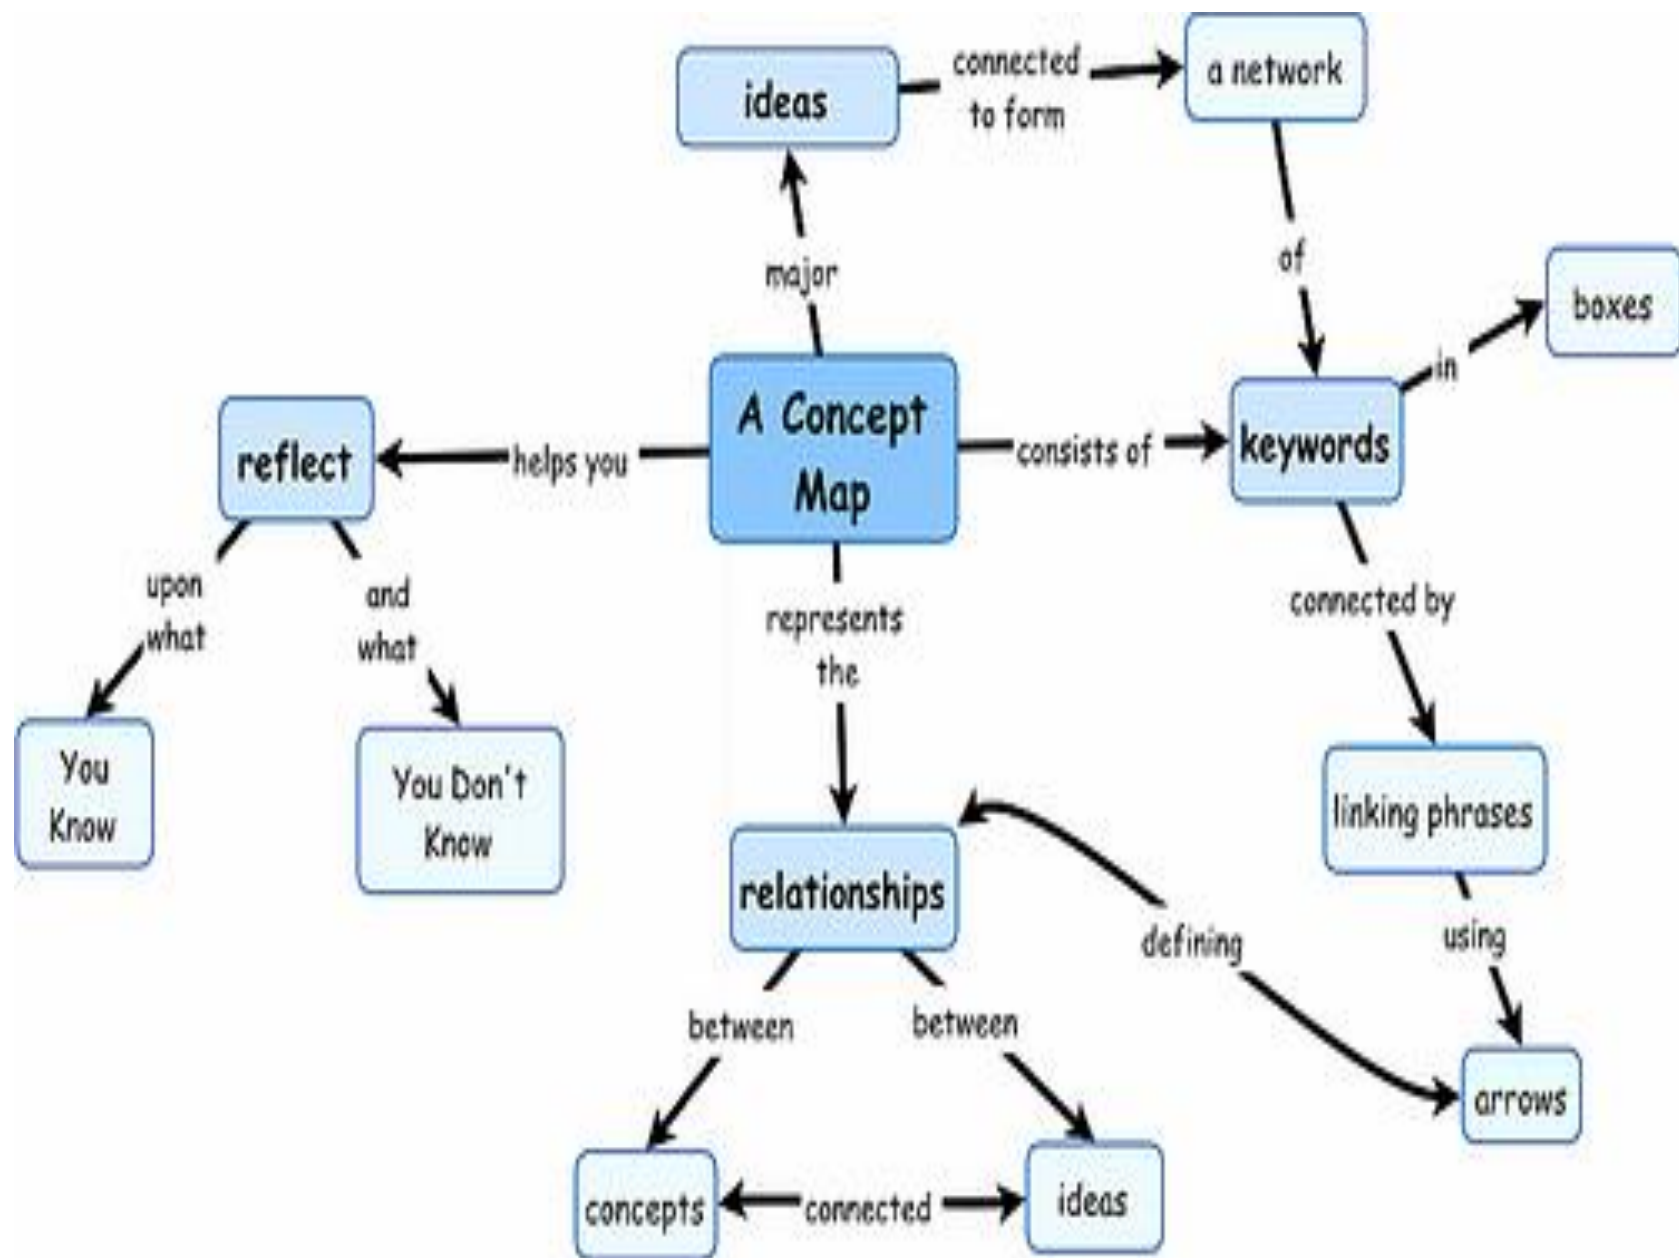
ideas

connected to form

a network

major

of

boxes

in

A Concept Map

reflect

helps you

consists of

keywords

upon what

and what

represents the

connected by

You Know

You Don't Know

linking phrases

relationships

defining

using

between

between

arrows

concepts

connected

ideas